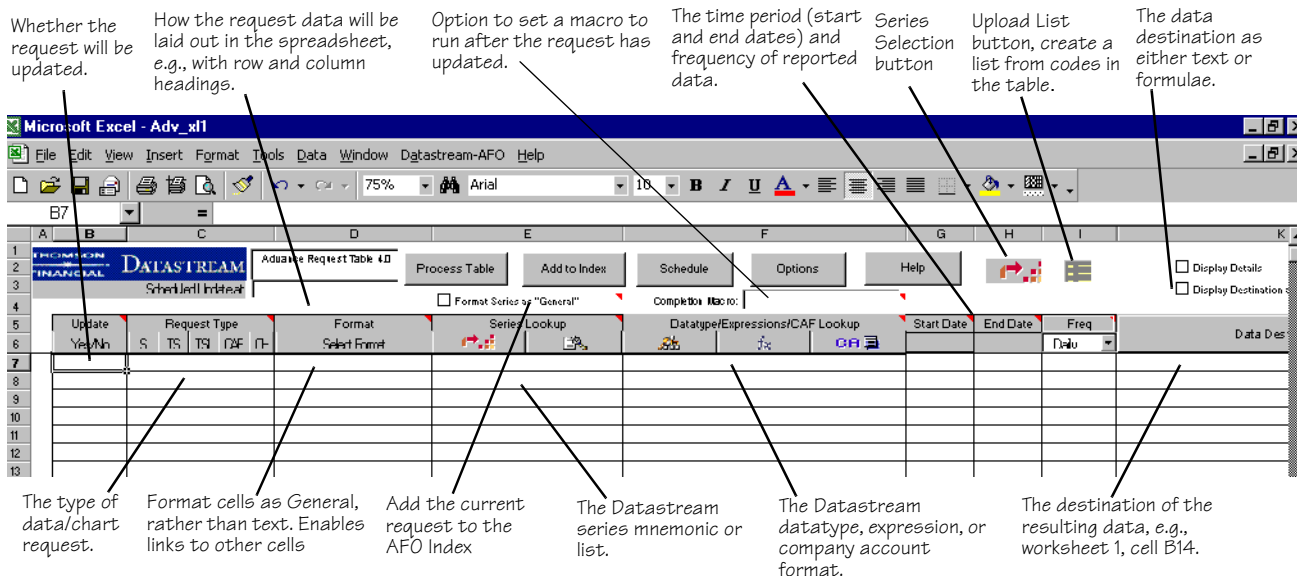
Whether the request will be updated.

How the request data will be laid out in the spreadsheet, e.g., with row and column headings.

Option to set a macro to run after the request has updated.

The time period (start and end dates) and frequency of reported data.

Series Selection button

Upload List button, create a list from codes in the table.

The data destination as either text or formulae.

Microsoft Excel - Adv_xl1

File Edit View Insert Format Tools Data Window Datastream-AFO Help

75% Arial 10 B I U A

B7 =

| | A | B | C | D | E | F | G | H | I | K |
|---|---|---|---|---|---|---|---|---|---|---|
| 1 | | THOMSON FINANCIAL DATASTREAM | | Advance Request Table 4.0 | Process Table | Add to Index | Schedule | Options | Help | Display Details |
| 2 | | | | | | | | | | |
| 3 | | Scheduled Update | | | | | | | | Display Destination |
| 4 | | | | | Format Series as "General" | Completion Macro: | | | | |
| 5 | | Update | Request Type | Format | Series Lookup | Datatype/Expressions/CAF Lookup | Start Date | End Date | Freq | |
| 6 | | Yes/No | S TS TSI CAF CH | Select Format | | CA | | | Daily | Data Des |
| 7 | | | | | | | | | | |
| 8 | | | | | | | | | | |
| 9 | | | | | | | | | | |
| 10 | | | | | | | | | | |
| 11 | | | | | | | | | | |
| 12 | | | | | | | | | | |
| 13 | | | | | | | | | | |

The type of data/chart request.

Format cells as General, rather than text. Enables links to other cells

Add the current request to the AFO Index

The Datastream series mnemonic or list.

The Datastream datatype, expression, or company account format.

The destination of the resulting data, e.g., worksheet 1, cell B14.